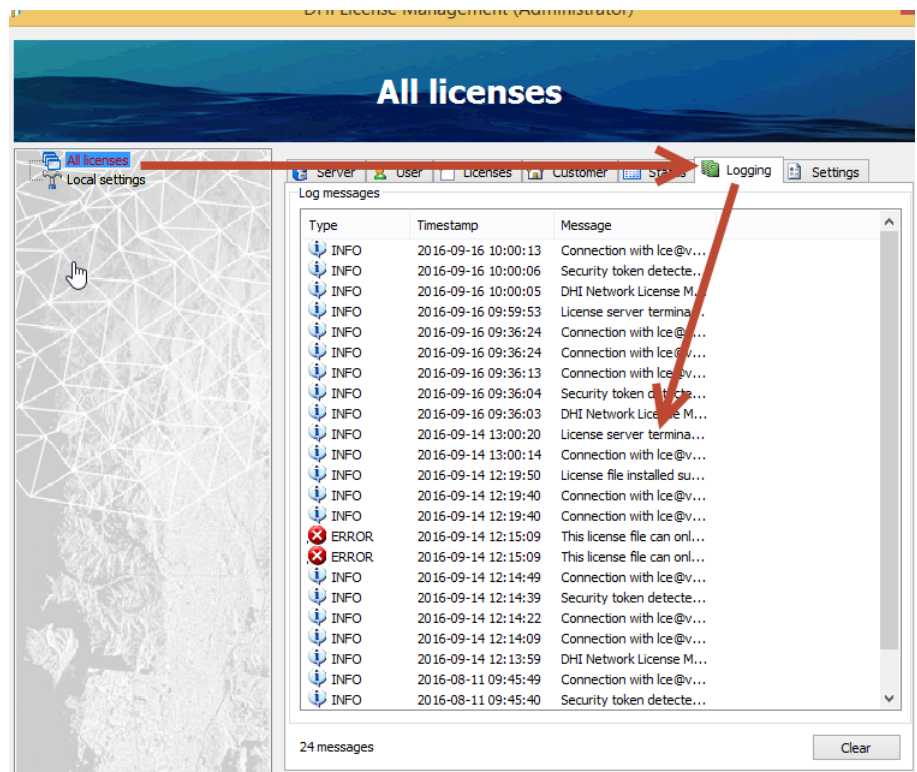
DHI License Management (Administrator)

All licenses

All licenses
Local settings

Server | User | Licenses | Customer | Status | Logging | Settings

Log messages

| Type | Timestamp | Message |
|---|---|---|
| INFO | 2016-09-16 10:00:13 | Connection with lce@v... |
| INFO | 2016-09-16 10:00:06 | Security token detecte... |
| INFO | 2016-09-16 10:00:05 | DHI Network License M... |
| INFO | 2016-09-16 09:59:53 | License server termina... |
| INFO | 2016-09-16 09:36:24 | Connection with lce@v... |
| INFO | 2016-09-16 09:36:24 | Connection with lce@v... |
| INFO | 2016-09-16 09:36:13 | Connection with lce@v... |
| INFO | 2016-09-16 09:36:04 | Security token detecte... |
| INFO | 2016-09-16 09:36:03 | DHI Network License M... |
| INFO | 2016-09-14 13:00:20 | License server termina... |
| INFO | 2016-09-14 13:00:14 | Connection with lce@v... |
| INFO | 2016-09-14 12:19:50 | License file installed su... |
| INFO | 2016-09-14 12:19:40 | Connection with lce@v... |
| INFO | 2016-09-14 12:19:40 | Connection with lce@v... |
| ERROR | 2016-09-14 12:15:09 | This license file can onl... |
| ERROR | 2016-09-14 12:15:09 | This license file can onl... |
| INFO | 2016-09-14 12:14:49 | Connection with lce@v... |
| INFO | 2016-09-14 12:14:39 | Security token detecte... |
| INFO | 2016-09-14 12:14:22 | Connection with lce@v... |
| INFO | 2016-09-14 12:14:09 | Connection with lce@v... |
| INFO | 2016-09-14 12:13:59 | DHI Network License M... |
| INFO | 2016-08-11 09:45:49 | Connection with lce@v... |
| INFO | 2016-08-11 09:45:40 | Security token detecte... |

24 messages

Clear